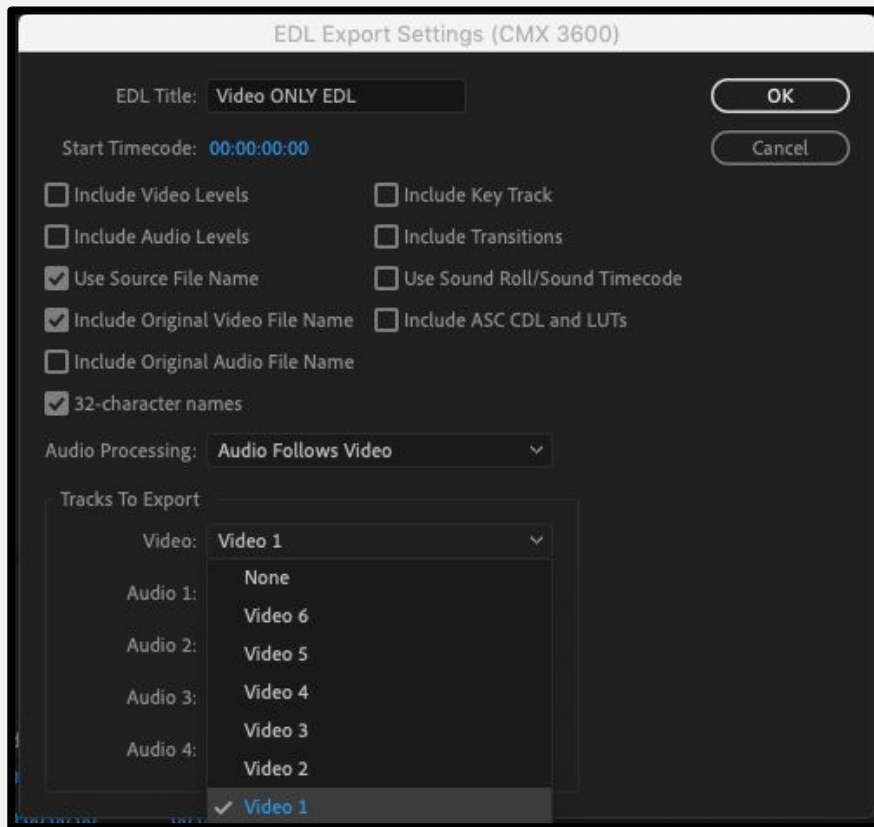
EDL Export Settings (CMX 3600)

EDL Title: Video ONLY EDL

OK

Start Timecode: 00:00:00:00

Cancel

Include Video Levels

Include Key Track

Include Audio Levels

Include Transitions

Use Source File Name

Use Sound Roll/Sound Timecode

Include Original Video File Name

Include ASC CDL and LUTs

Include Original Audio File Name

32-character names

Audio Processing: Audio Follows Video

Tracks To Export

Video: Video 1

Audio 1:

Audio 2:

Audio 3:

Audio 4:

None
Video 6
Video 5
Video 4
Video 3
Video 2
✓ Video 1